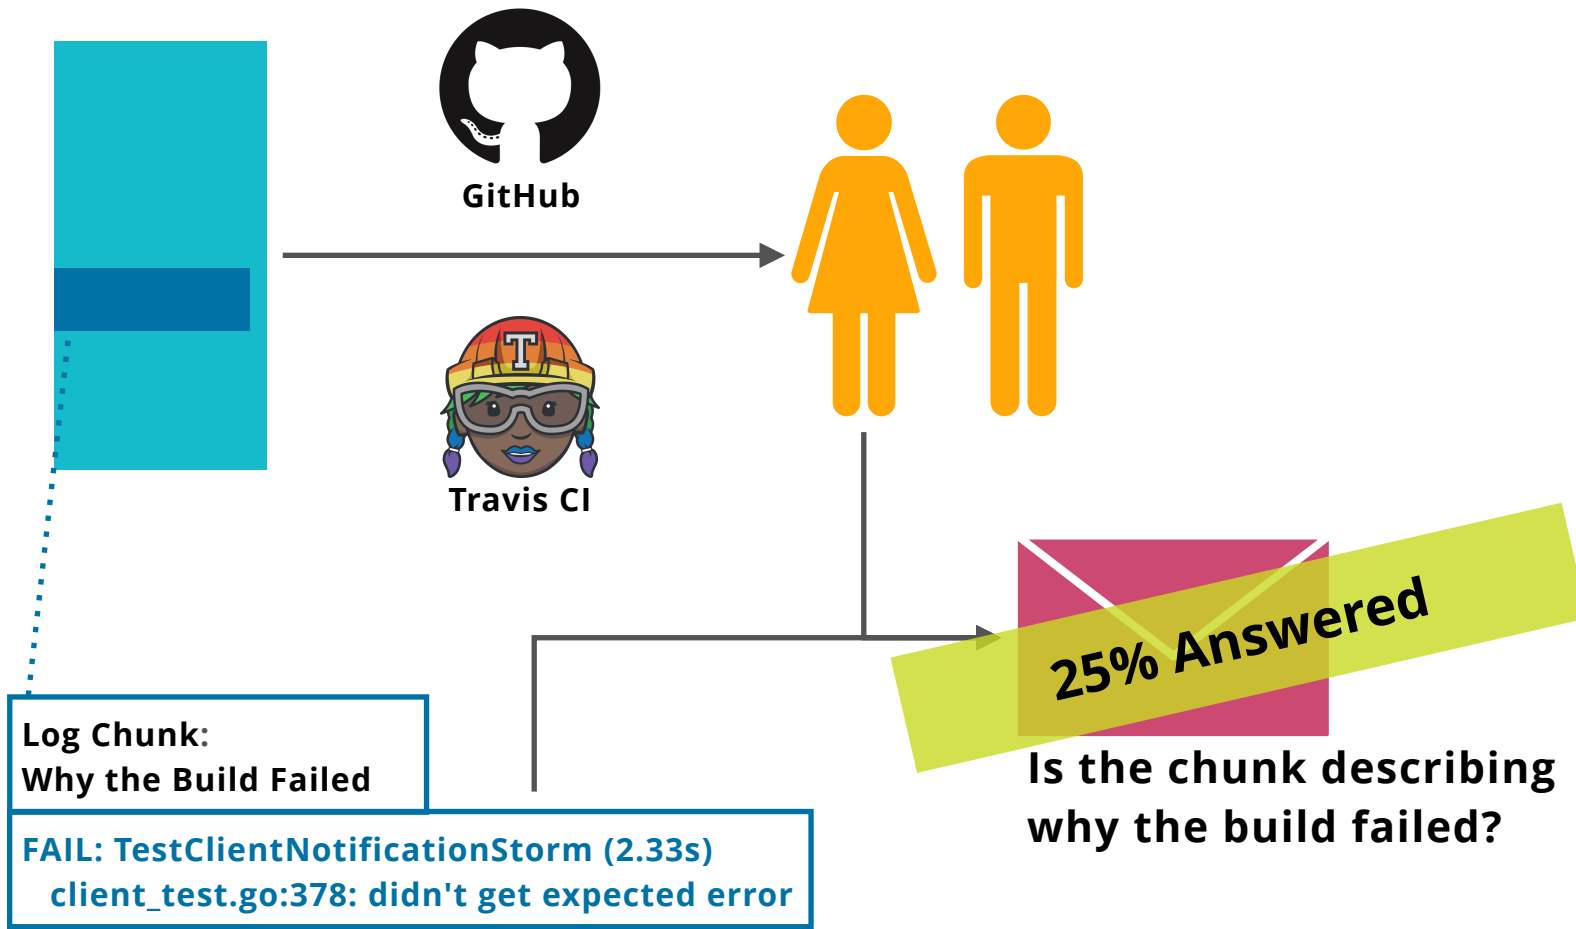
GitHub

T

Travis CI

25% Answered

Is the chunk describing why the build failed?

Log Chunk:
Why the Build Failed

FAIL: TestClientNotificationStorm (2.33s)
client_test.go:378: didn't get expected error